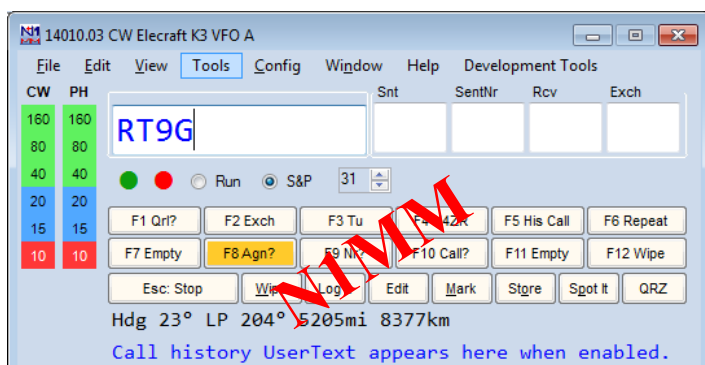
14010.03 CW Elecraft K3 VFO A

File Edit View Tools Config Window Help Development Tools

| CW | PH |
|---|---|
| 160 | 160 |
| 80 | 80 |
| 40 | 40 |
| 20 | 20 |
| 15 | 15 |
| 10 | 10 |

RT9G

Snt SentNr Rcv Exch

Run S&P 31

F1 Qrl? F2 Exch F3 Tu F4 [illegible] F5 His Call F6 Repeat
F7 Empty F8 Agn? F9 N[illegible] F10 Call? F11 Empty F12 Wipe
Esc: Stop Wi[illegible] Log Edit Mark Store Spot It QRZ

N1MM

Hdg 23° LP 204° 5205mi 8377km

Call history UserText appears here when enabled.